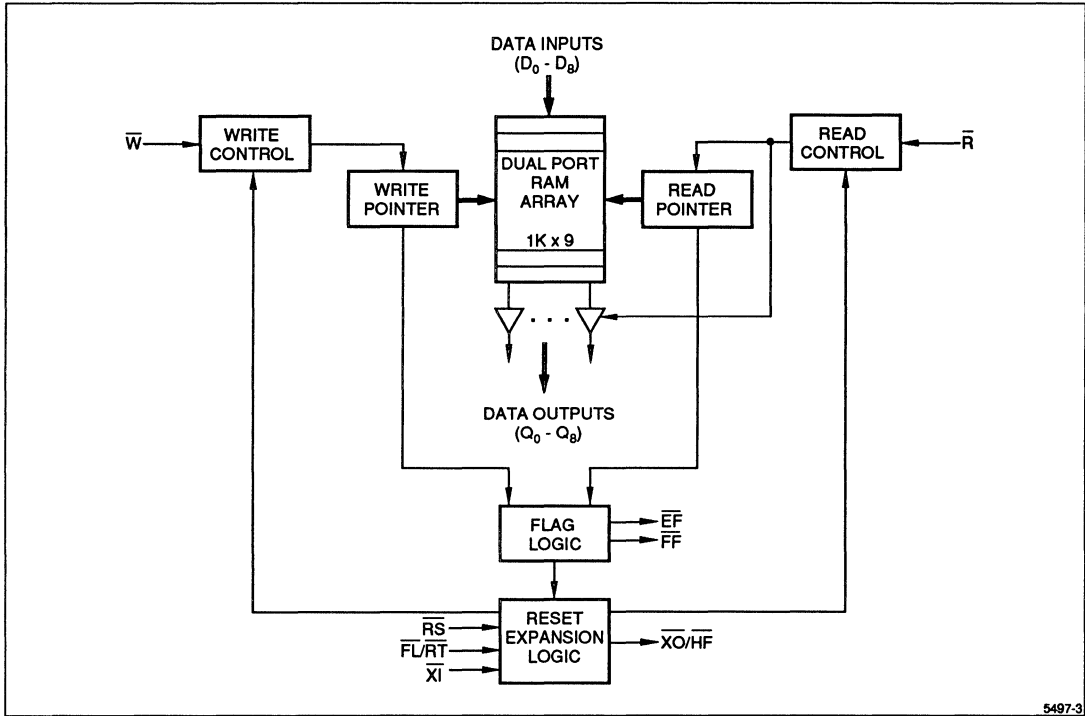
DATA INPUTS
($D_0$ - $D_8$)

$\overline{W}$

WRITE CONTROL

WRITE POINTER

DUAL PORT RAM ARRAY

1K x 9

READ POINTER

READ CONTROL

$\overline{R}$

. . .

DATA OUTPUTS
($Q_0$ - $Q_8$)

FLAG LOGIC

$\overline{EF}$

$\overline{FF}$

$\overline{RS}$

$\overline{FL}/\overline{RT}$

$\overline{XI}$

RESET EXPANSION LOGIC

$\overline{XO}/\overline{HF}$

5497-3